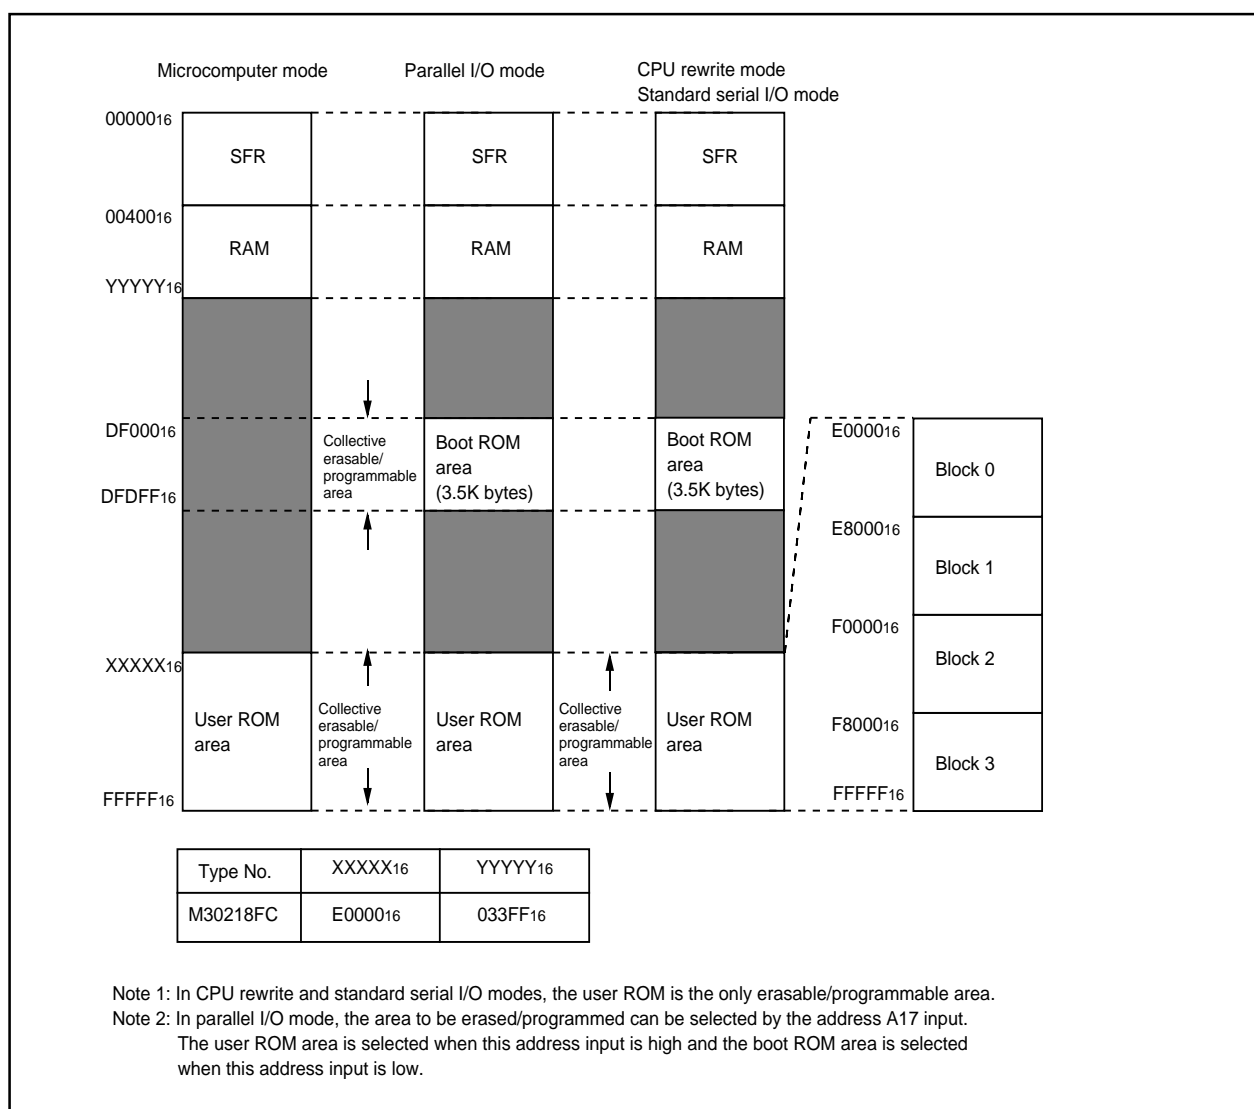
Microcomputer mode

Parallel I/O mode

CPU rewrite mode
Standard serial I/O mode

$00000_{16}$

SFR

SFR

SFR

$00400_{16}$

RAM

RAM

RAM

$YYYYY_{16}$

$DF000_{16}$

Collective erasable/ programmable area

Boot ROM area (3.5K bytes)

Boot ROM area (3.5K bytes)

$DFDFF_{16}$

$XXXXX_{16}$

User ROM area

Collective erasable/ programmable area

User ROM area

Collective erasable/ programmable area

User ROM area

$FFFFF_{16}$

$E0000_{16}$

Block 0

$E8000_{16}$

Block 1

$F0000_{16}$

Block 2

$F8000_{16}$

Block 3

$FFFFF_{16}$

| Type No. | $XXXXX_{16}$ | $YYYYY_{16}$ |
|---|---|---|
| M30218FC | $E0000_{16}$ | $033FF_{16}$ |

Note 1: In CPU rewrite and standard serial I/O modes, the user ROM is the only erasable/programmable area.
Note 2: In parallel I/O mode, the area to be erased/programmed can be selected by the address A17 input. The user ROM area is selected when this address input is high and the boot ROM area is selected when this address input is low.